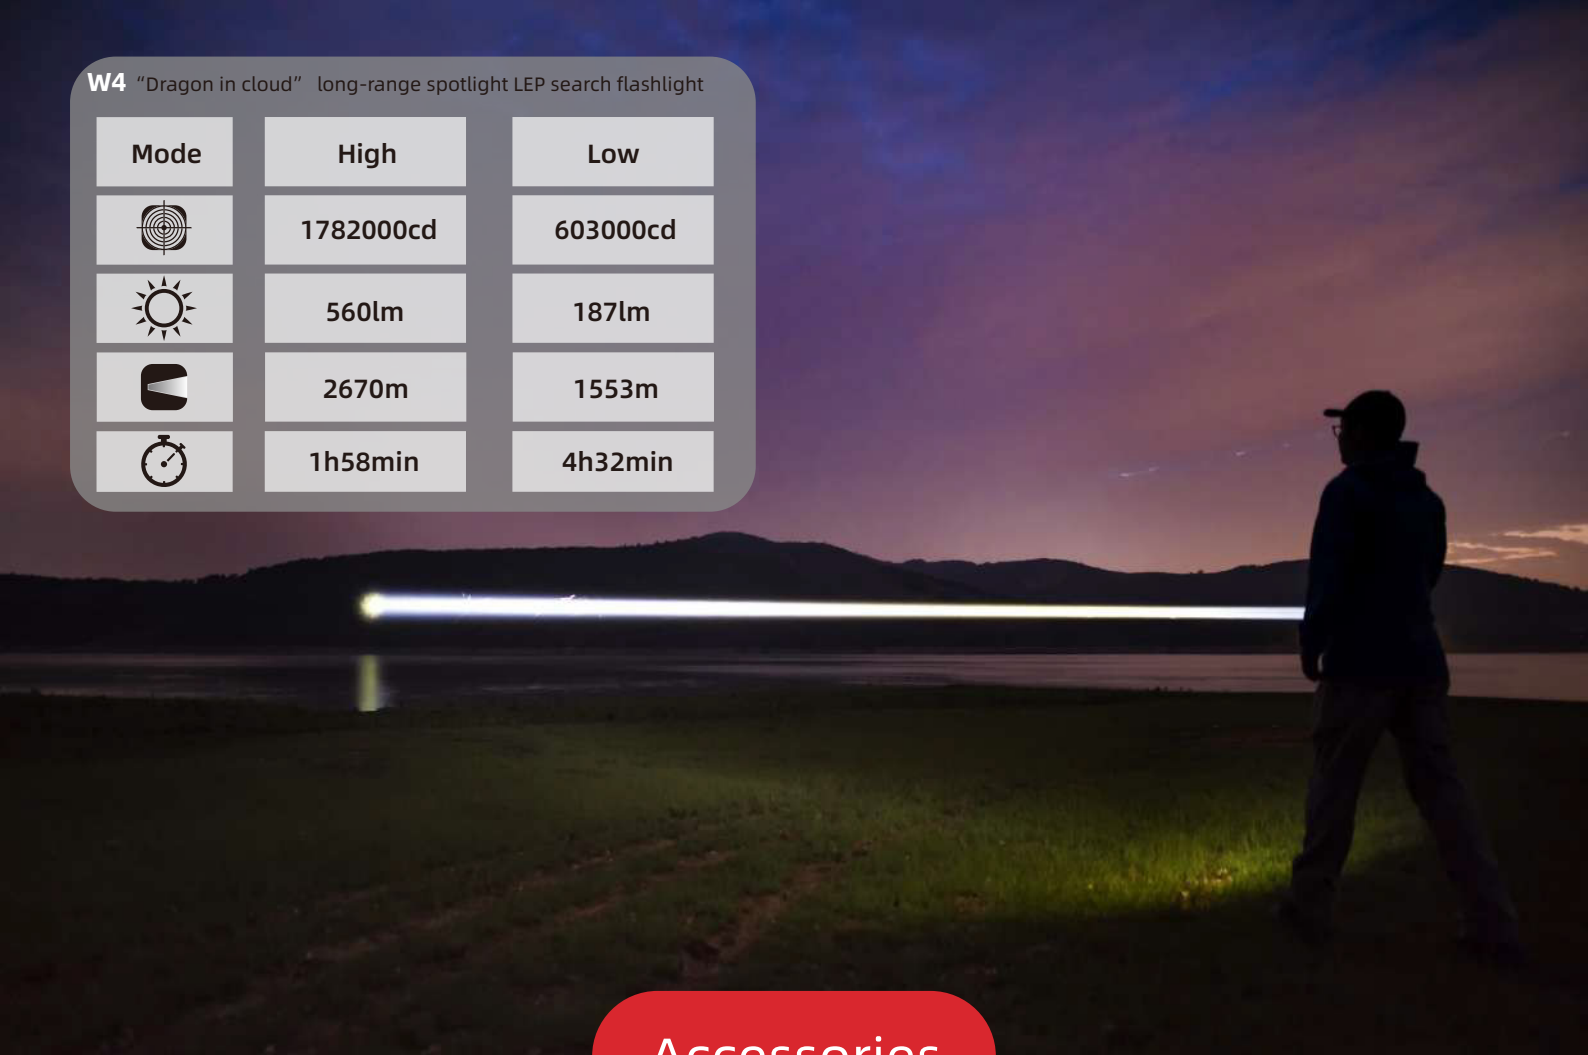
W4 “Dragon in cloud” long-range spotlight LEP search flashlight

| Mode | High | Low |
|---|---|---|
|  | 1782000cd | 603000cd |
|  | 560lm | 187lm |
|  | 2670m | 1553m |
|  | 1h58min | 4h32min |

Accessories